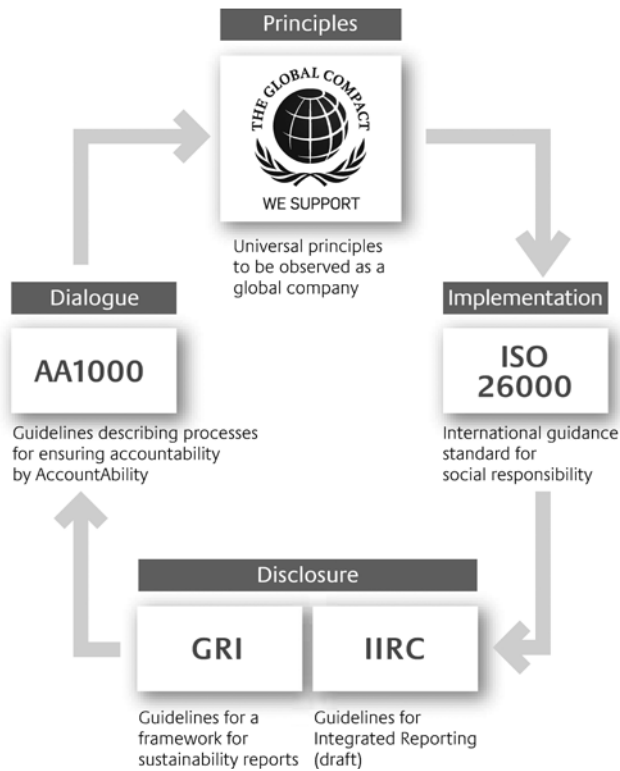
Principles

THE GLOBAL COMPACT

WE SUPPORT

Universal principles to be observed as a global company

Implementation

ISO 26000

International guidance standard for social responsibility

Disclosure

GRI

Guidelines for a framework for sustainability reports

IIRC

Guidelines for Integrated Reporting (draft)

Dialogue

AA1000

Guidelines describing processes for ensuring accountability by AccountAbility